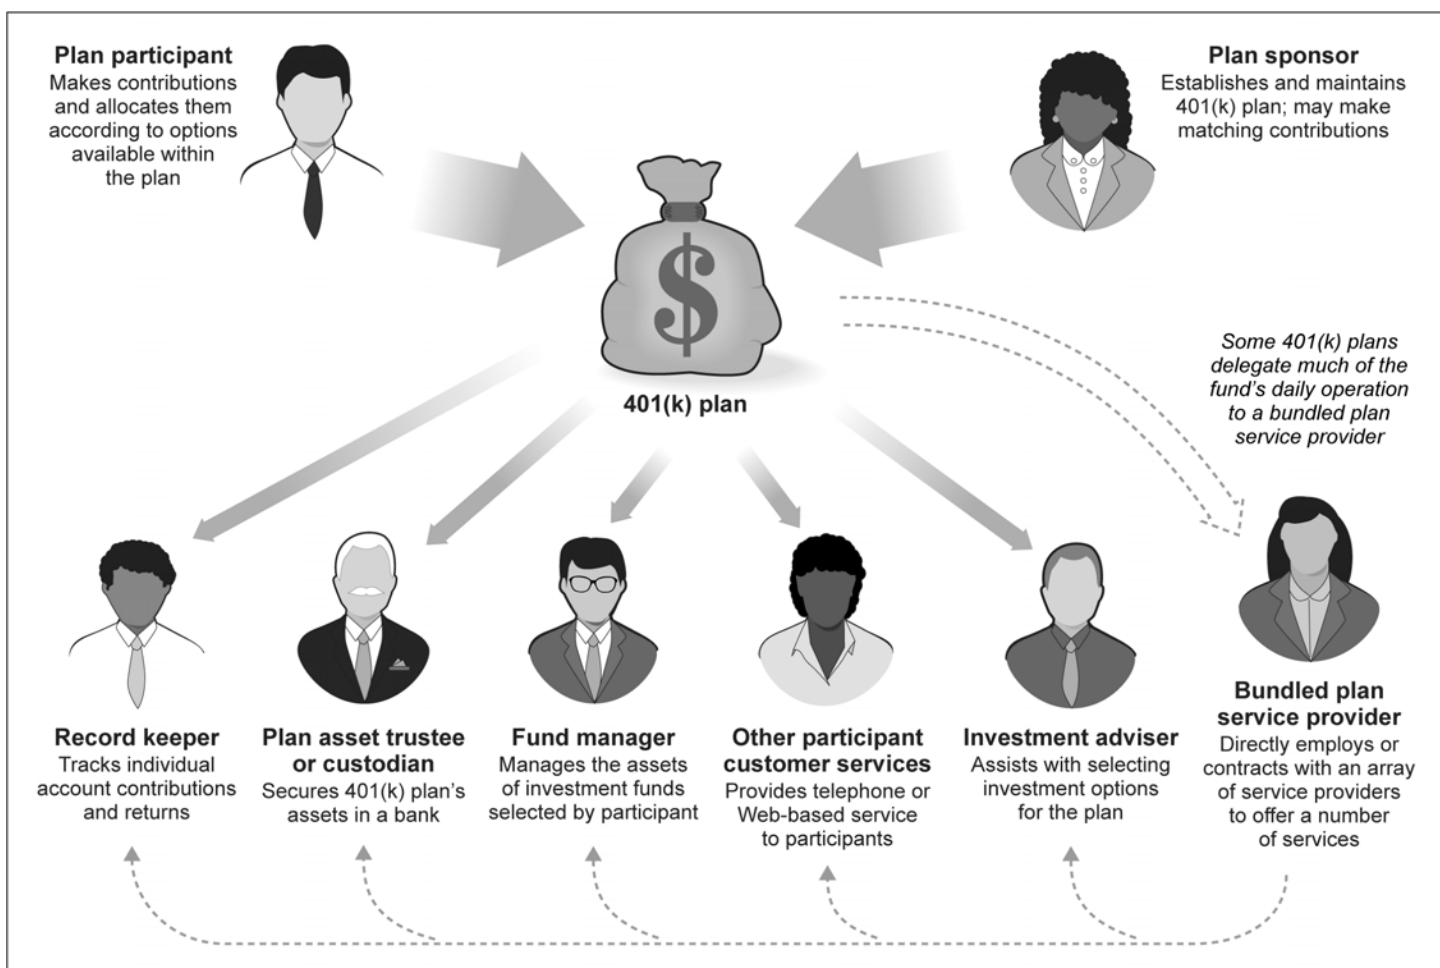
Plan participant
Makes contributions and allocates them according to options available within the plan

Plan sponsor
Establishes and maintains 401(k) plan; may make matching contributions

$

401(k) plan

Some 401(k) plans delegate much of the fund's daily operation to a bundled plan service provider

Record keeper
Tracks individual account contributions and returns

Plan asset trustee or custodian
Secures 401(k) plan's assets in a bank

Fund manager
Manages the assets of investment funds selected by participant

Other participant customer services
Provides telephone or Web-based service to participants

Investment adviser
Assists with selecting investment options for the plan

Bundled plan service provider
Directly employs or contracts with an array of service providers to offer a number of services